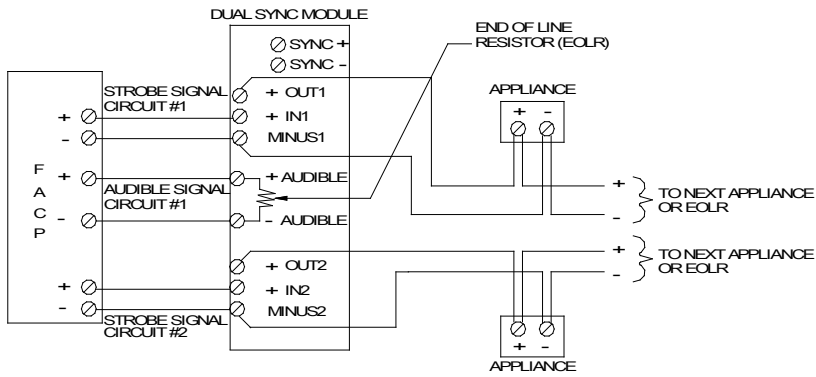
DUAL SYNC MODULE

SYNC +
SYNC -

END OF LINE RESISTOR (EOLR)

STROBE SIGNAL CIRCUIT #1

+ OUT1
+ IN1
MINUS1

APPLIANCE

+ -

+
-

F
A
C
P

+
-

AUDIBLE SIGNAL CIRCUIT #1

+ AUDIBLE
- AUDIBLE

+
-
TO NEXT APPLIANCE OR EOLR

+
-
TO NEXT APPLIANCE OR EOLR

+ OUT2
+ IN2
MINUS2

+
-

STROBE SIGNAL CIRCUIT #2

+ -
APPLIANCE